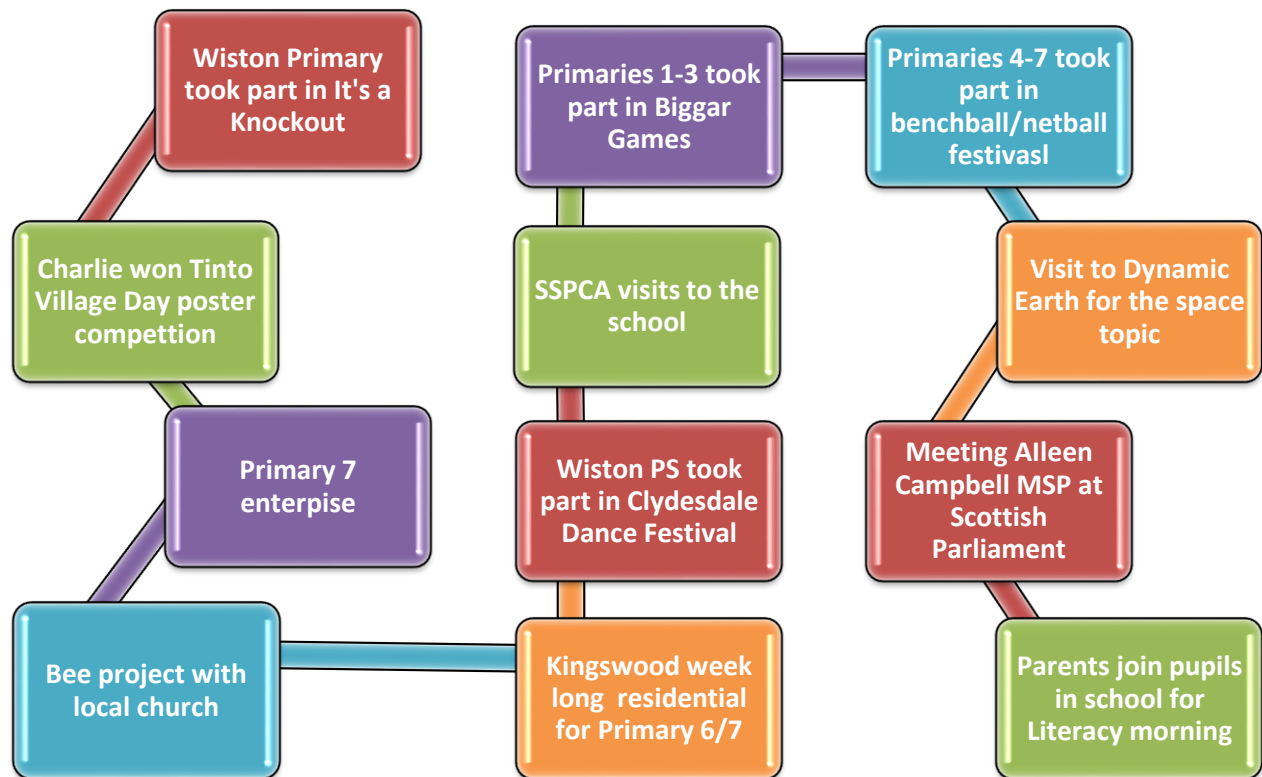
Wiston Primary took part in It's a Knockout

Charlie won Tinto Village Day poster competition

Primary 7 enterpise

Bee project with local church

Kingswood week long residential for Primary 6/7

Wiston PS took part in Clydesdale Dance Festival

SSPCA visits to the school

Primaries 1-3 took part in Biggar Games

Primaries 4-7 took part in benchball/netball festivasl

Visit to Dynamic Earth for the space topic

Meeting Alleen Campbell MSP at Scottish Parliament

Parents join pupils in school for Literacy morning